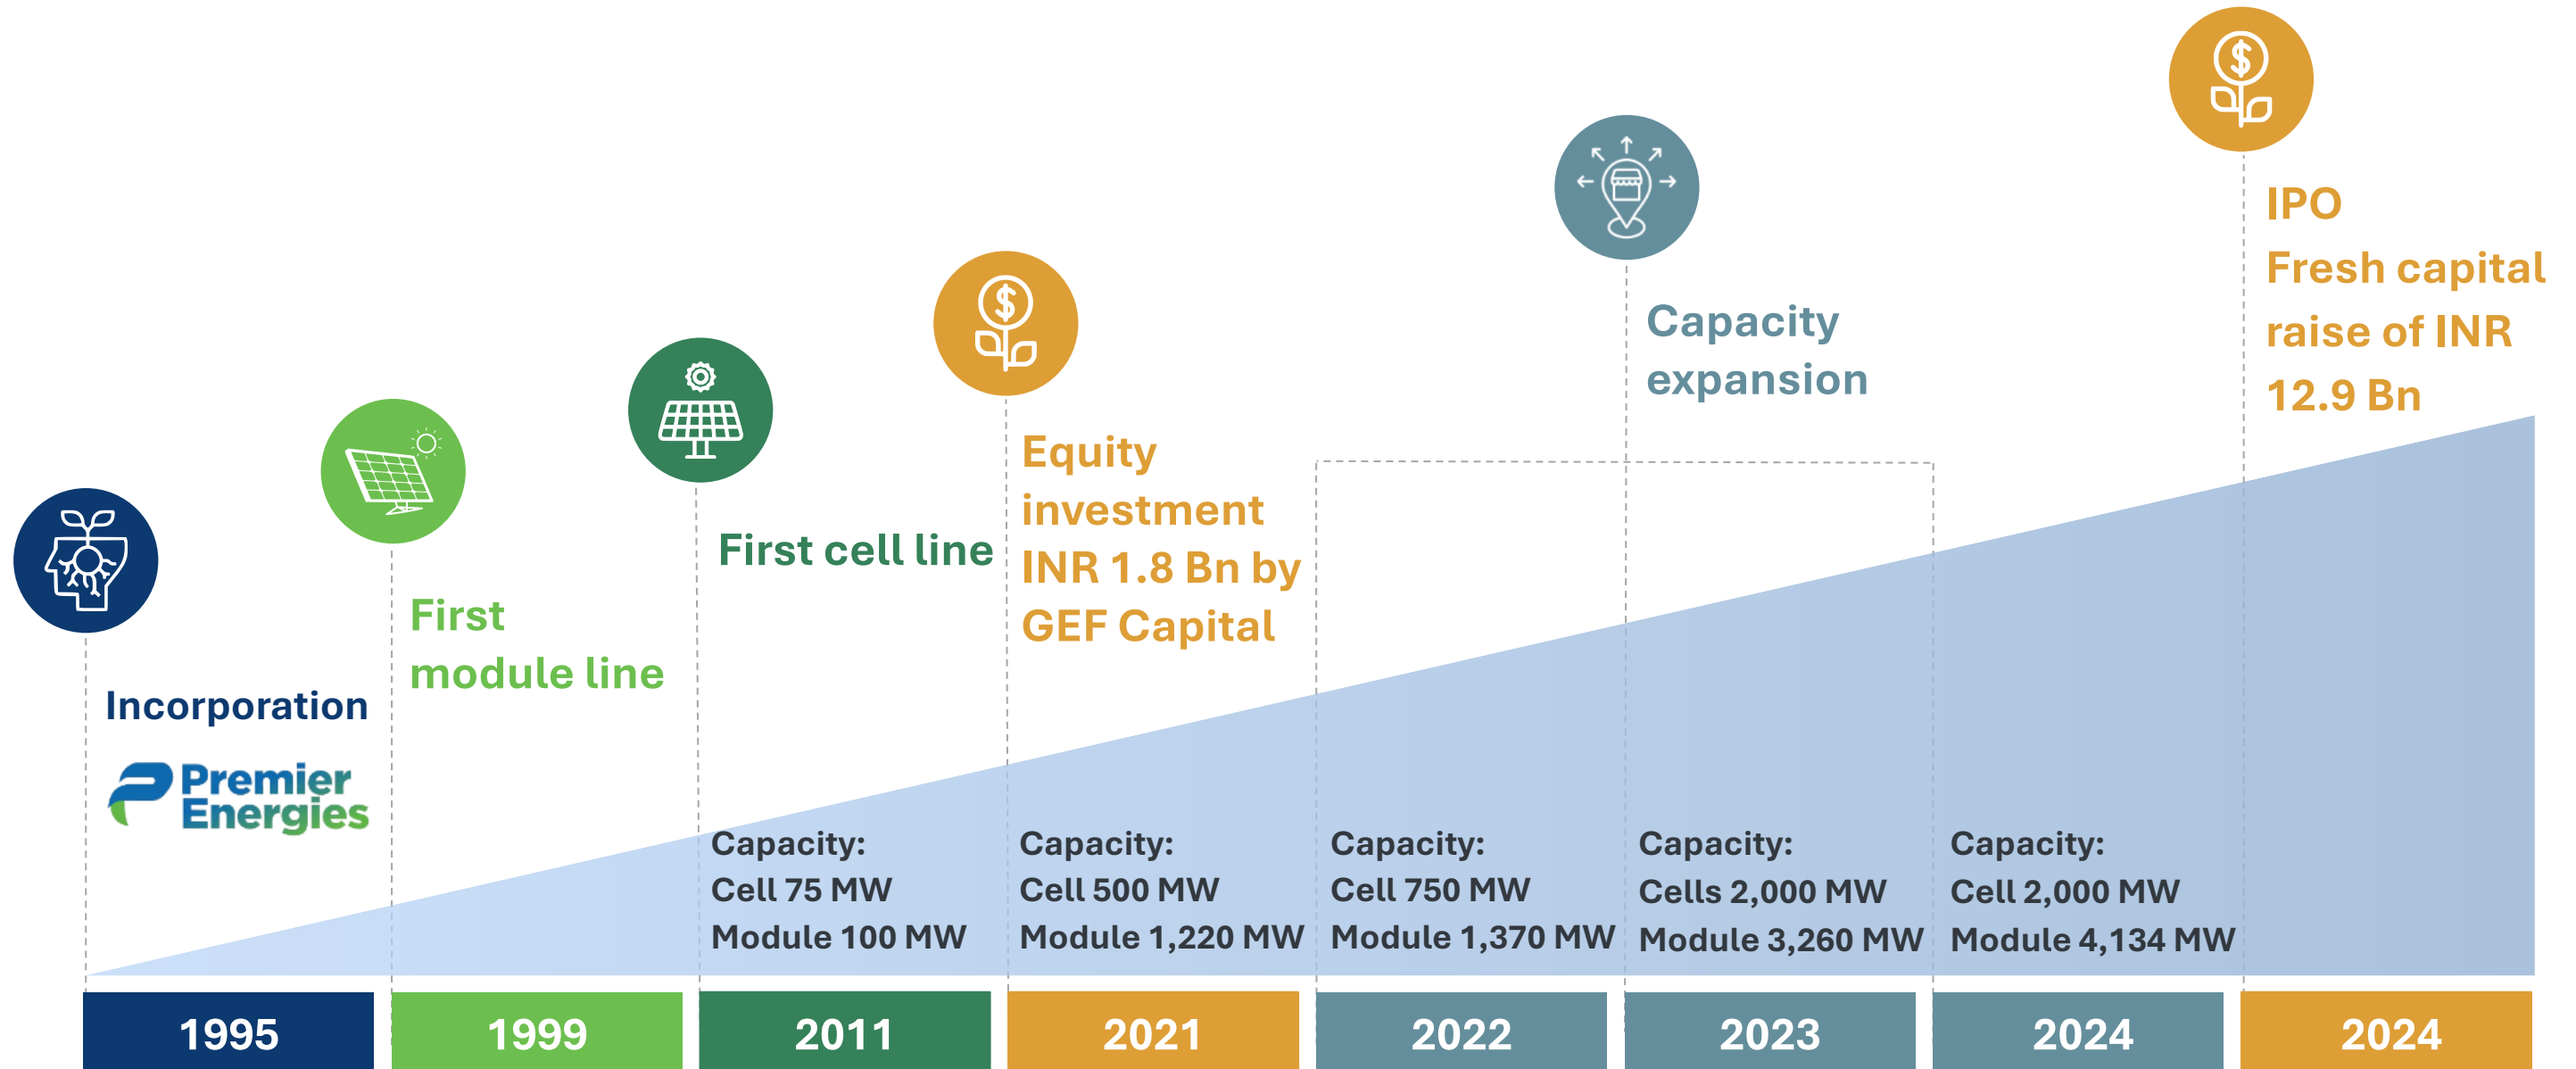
Incorporation

Premier Energies

1995

First module line

1999

First cell line

Capacity:
Cell 75 MW
Module 100 MW

2011

Equity investment INR 1.8 Bn by GEF Capital

Capacity:
Cell 500 MW
Module 1,220 MW

2021

Capacity expansion

Capacity:
Cell 750 MW
Module 1,370 MW

2022

Capacity:
Cells 2,000 MW
Module 3,260 MW

2023

Capacity:
Cell 2,000 MW
Module 4,134 MW

2024

IPO
Fresh capital raise of INR 12.9 Bn

2024